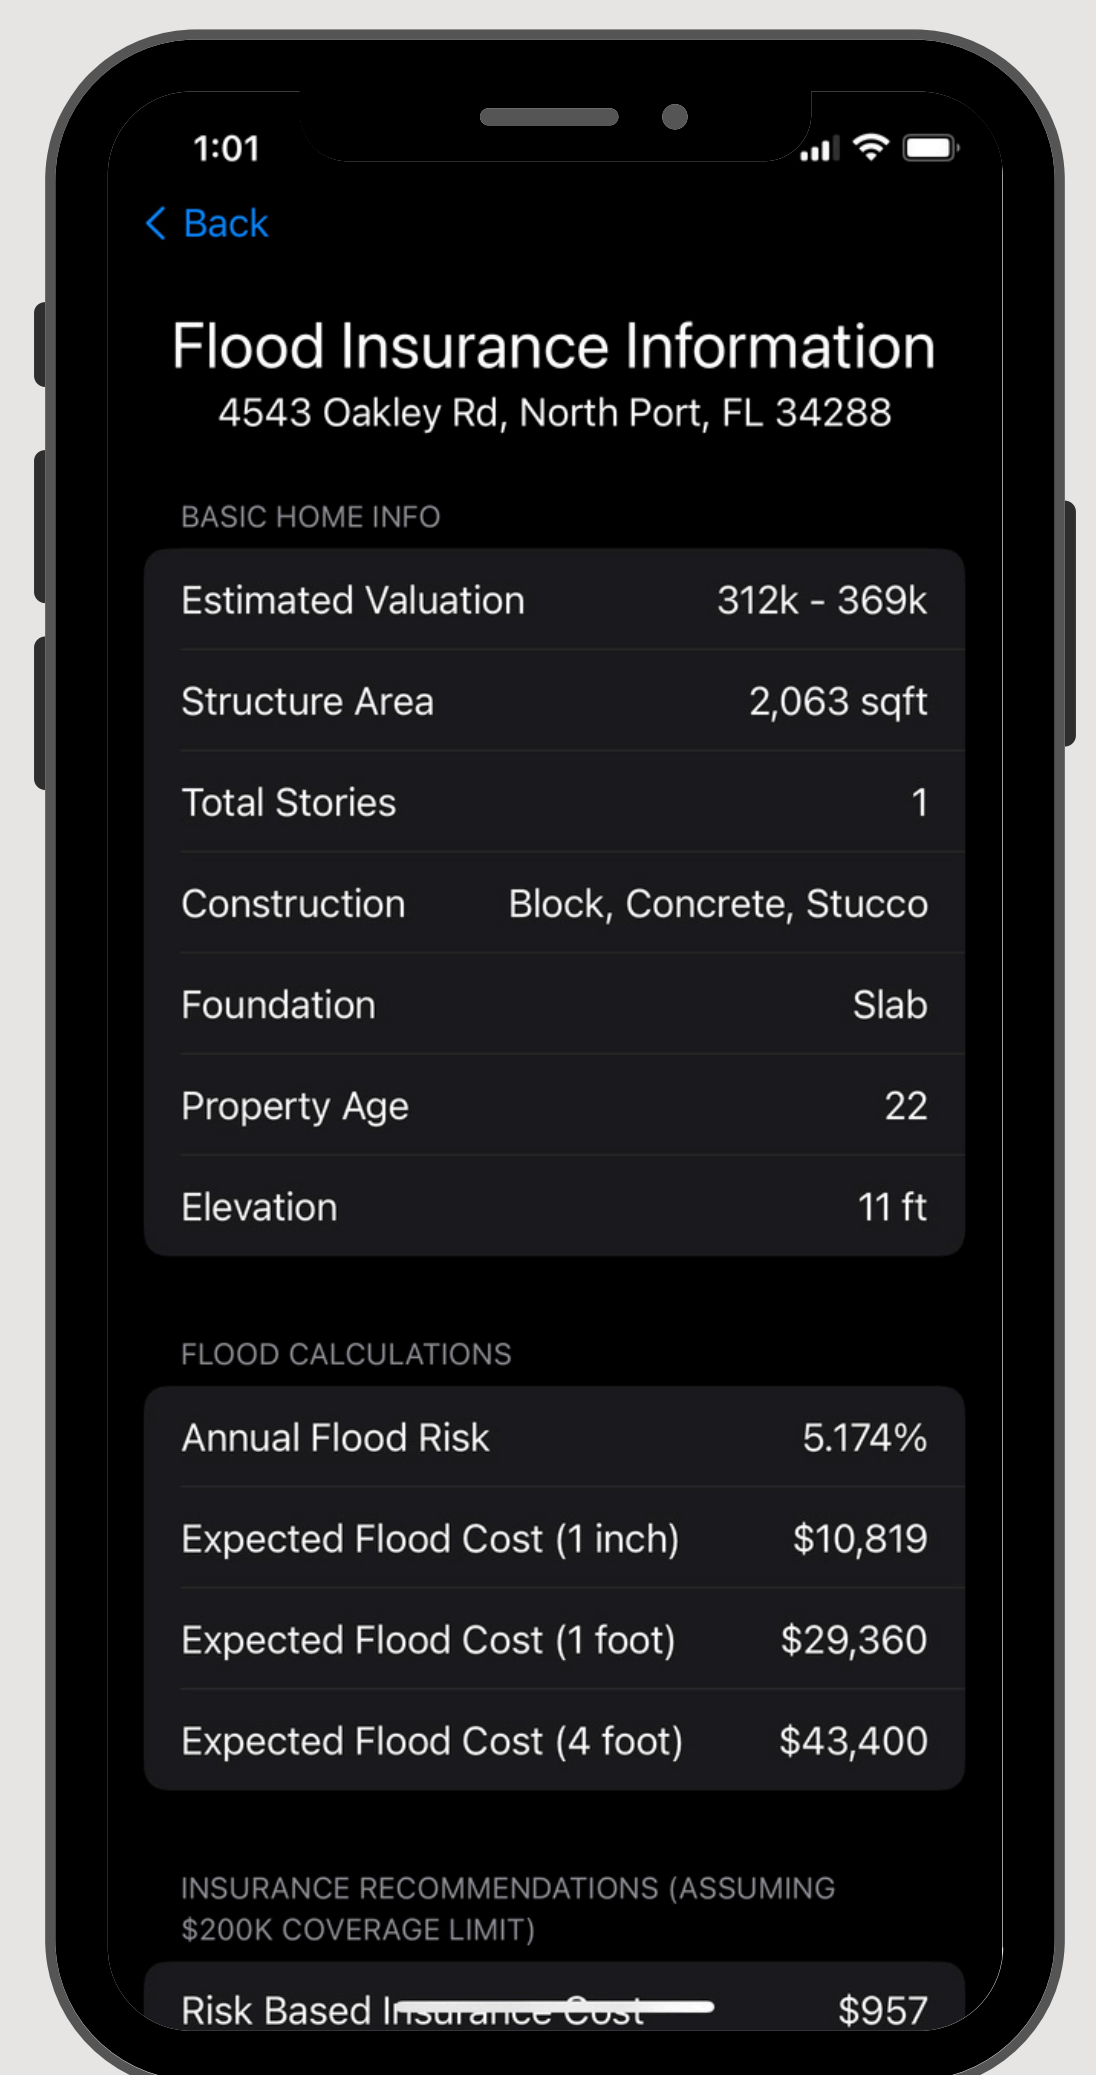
1:01

Back

Flood Insurance Information
4543 Oakley Rd, North Port, FL 34288

BASIC HOME INFO

| Estimated Valuation | 312k - 369k |
|---|---|
| Structure Area | 2,063 sqft |
| Total Stories | 1 |
| Construction | Block, Concrete, Stucco |
| Foundation | Slab |
| Property Age | 22 |
| Elevation | 11 ft |

FLOOD CALCULATIONS

| Annual Flood Risk | 5.174% |
|---|---|
| Expected Flood Cost (1 inch) | $10,819 |
| Expected Flood Cost (1 foot) | $29,360 |
| Expected Flood Cost (4 foot) | $43,400 |

INSURANCE RECOMMENDATIONS (ASSUMING $200K COVERAGE LIMIT)

Risk Based Insurance Cost $957